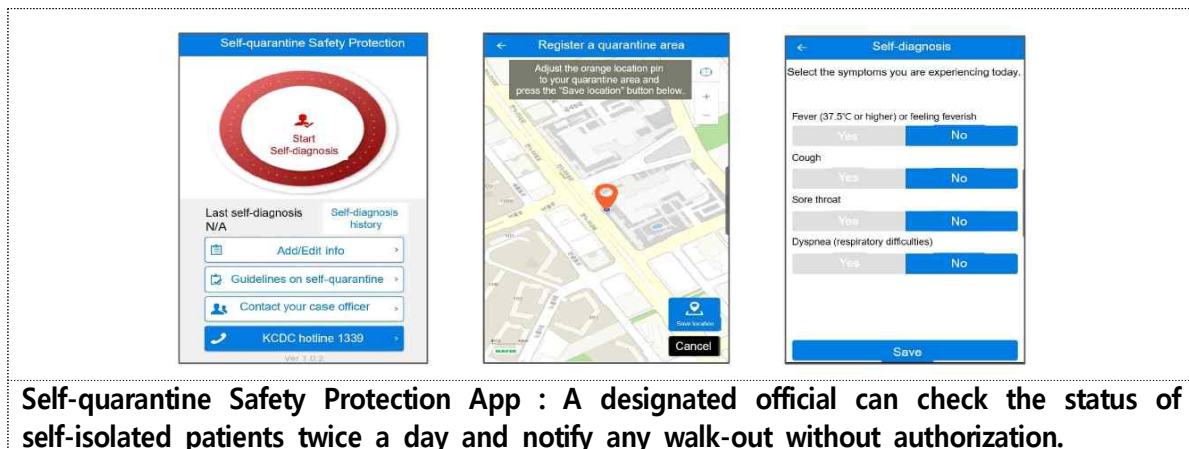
Self-quarantine Safety Protection

Start Self-diagnosis

Last self-diagnosis N/A

Self-diagnosis history

Add/Edit info

Guidelines on self-quarantine

Contact your case officer

KCDC hotline 1339

Ver 1.0.2

Register a quarantine area

Adjust the orange location pin to your quarantine area and press the "Save location" button below.

Save location

Cancel

Self-diagnosis

Select the symptoms you are experiencing today.

Fever (37.5°C or higher) or feeling feverish

Yes No

Cough

Yes No

Sore throat

Yes No

Dyspnea (respiratory difficulties)

Yes No

Save

Self-quarantine Safety Protection App : A designated official can check the status of self-isolated patients twice a day and notify any walk-out without authorization.